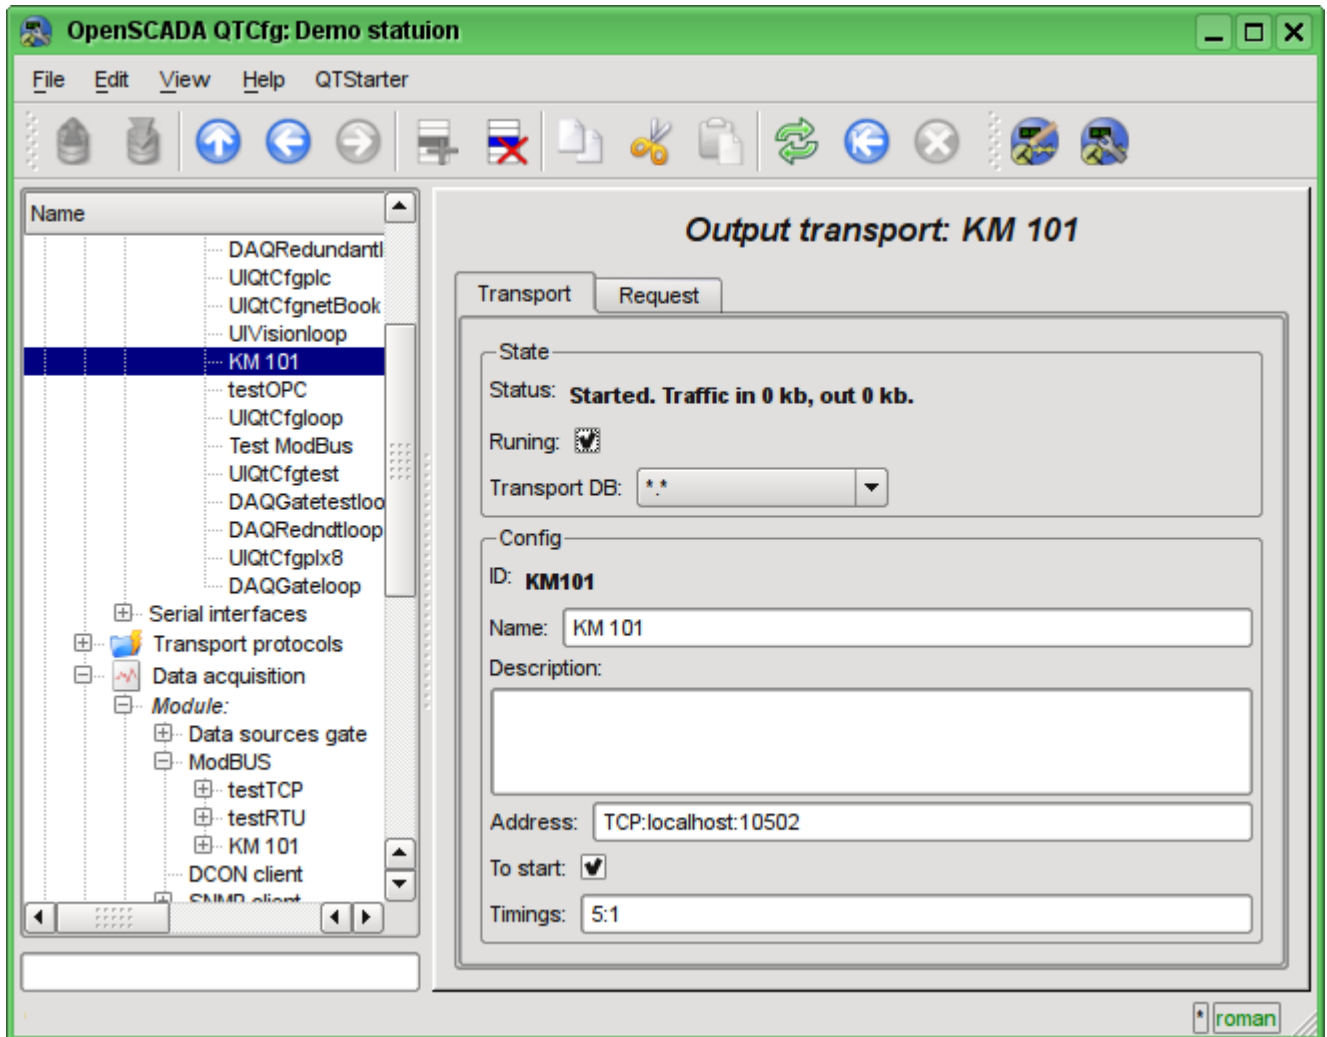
OpenSCADA QTCfg: Demo statuion

File Edit View Help QTStarter

Name
DAQRedundantl
UIQtCfgplc
UIQtCfgnetBook
UIVisionloop
KM 101
testOPC
UIQtCfgloop
Test ModBus
UIQtCfgtest
DAQGatetestloo
DAQRedndtloop
UIQtCfgplx8
DAQGateloop
Serial interfaces
Transport protocols
Data acquisition
Module:
Data sources gate
ModBUS
testTCP
testRTU
KM 101
DCON client
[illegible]

Output transport: KM 101

Transport | Request

State
Status: Started. Traffic in 0 kb, out 0 kb.
Runing:
Transport DB: *.*

Config
ID: KM101
Name: KM 101
Description:
Address: TCP:localhost:10502
To start:
Timings: 5:1

* roman